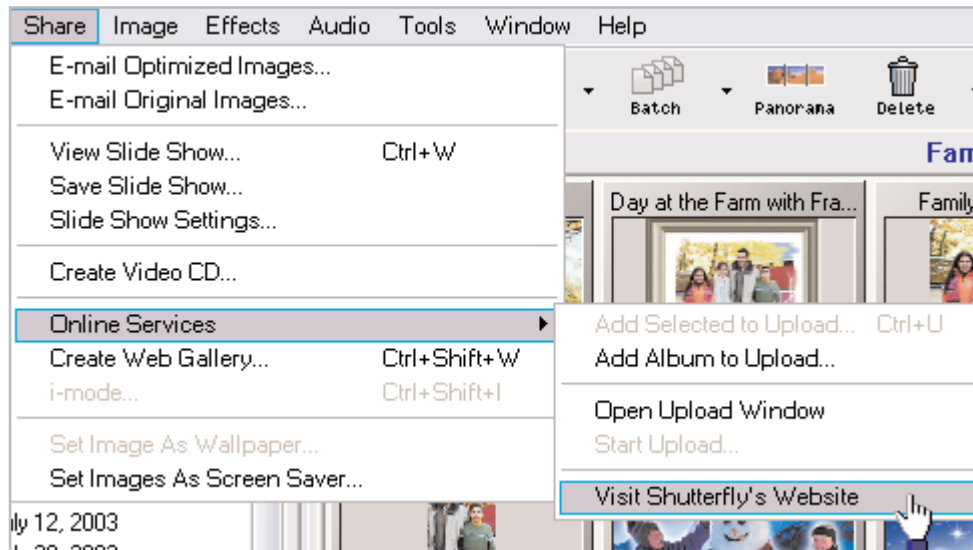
Share Image Effects Audio Tools Window Help

E-mail Optimized Images...
E-mail Original Images...

View Slide Show... Ctrl+W
Save Slide Show...
Slide Show Settings...

Create Video CD...

Online Services
Create Web Gallery... Ctrl+Shift+W
i-mode... Ctrl+Shift+I

Set Image As Wallpaper...
Set Images As Screen Saver...

Add Selected to Upload... Ctrl+U
Add Album to Upload...

Open Upload Window
Start Upload...

Visit Shutterfly's Website

Batch Panorama Delete

Fam

Day at the Farm with Fra...

Family

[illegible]ly 12, 2003
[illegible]